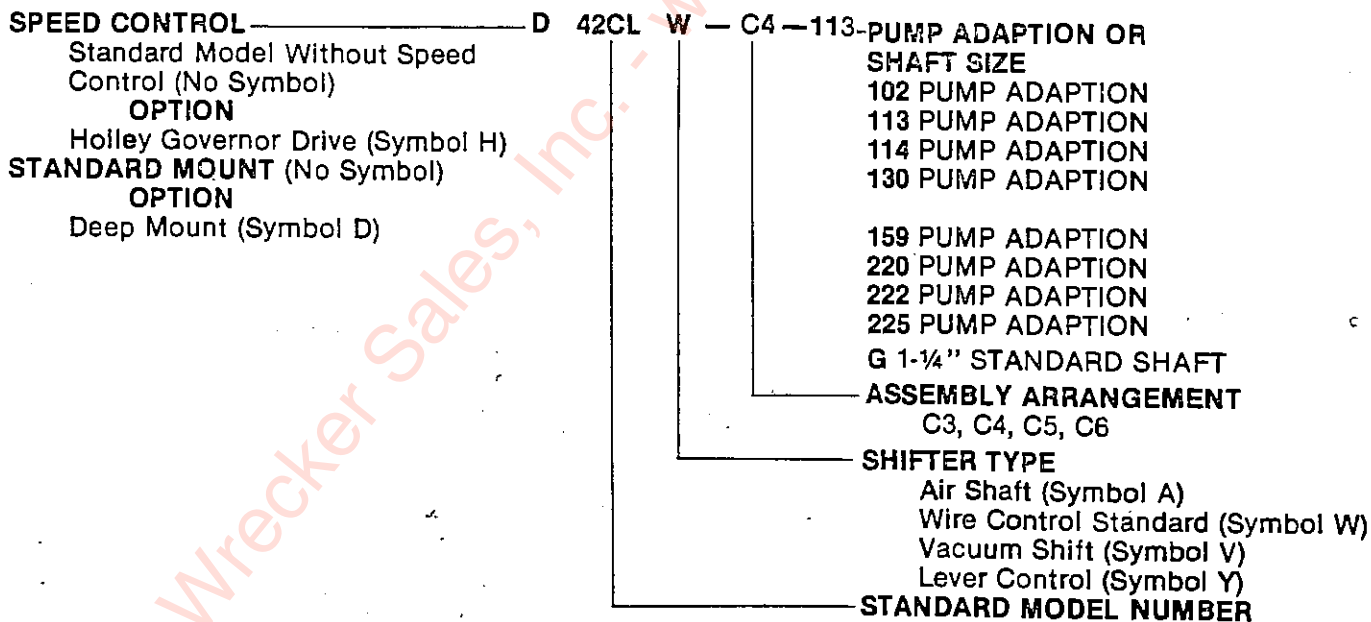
SPEED CONTROL D 42CL W — C4 —113-PUMP ADAPTION OR SHAFT SIZE
Standard Model Without Speed Control (No Symbol)
OPTION
Holley Governor Drive (Symbol H)
STANDARD MOUNT (No Symbol)
OPTION
Deep Mount (Symbol D)

102 PUMP ADAPTION
113 PUMP ADAPTION
114 PUMP ADAPTION
130 PUMP ADAPTION

159 PUMP ADAPTION
220 PUMP ADAPTION
222 PUMP ADAPTION
225 PUMP ADAPTION
G 1-¼" STANDARD SHAFT

ASSEMBLY ARRANGEMENT
C3, C4, C5, C6

SHIFTER TYPE
Air Shaft (Symbol A)
Wire Control Standard (Symbol W)
Vacuum Shift (Symbol V)
Lever Control (Symbol Y)

STANDARD MODEL NUMBER

Wrecker Sales, Inc.